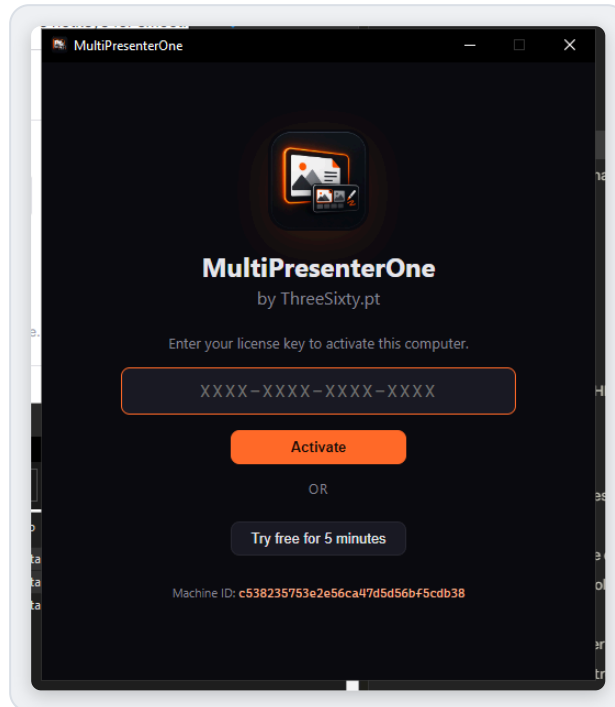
MultiPresenterOne

MultiPresenterOne

by ThreeSixty.pt

Enter your license key to activate this computer.

XXXX-XXXX-XXXX-XXXX

Activate

OR

Try free for 5 minutes

Machine ID: c538235753e2e56ca47d5d56bf5cdb38